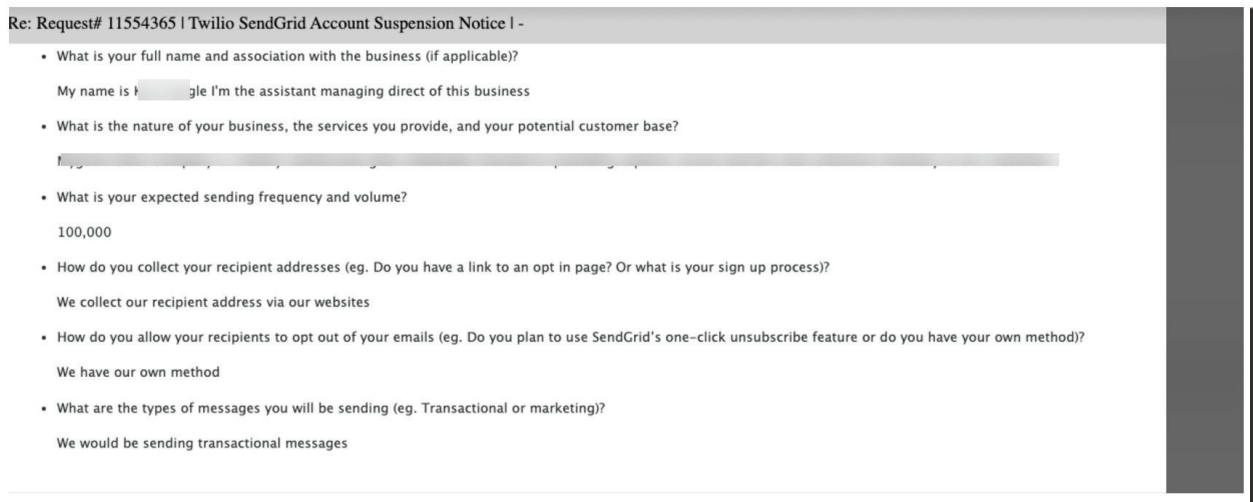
Re: Request# 11554365 | Twilio SendGrid Account Suspension Notice | -

- What is your full name and association with the business (if applicable)?

My name is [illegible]gle I'm the assistant managing direct of this business

- What is the nature of your business, the services you provide, and your potential customer base?

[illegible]

- What is your expected sending frequency and volume?

100,000

- How do you collect your recipient addresses (eg. Do you have a link to an opt in page? Or what is your sign up process)?

We collect our recipient address via our websites

- How do you allow your recipients to opt out of your emails (eg. Do you plan to use SendGrid's one-click unsubscribe feature or do you have your own method)?

We have our own method

- What are the types of messages you will be sending (eg. Transactional or marketing)?

We would be sending transactional messages